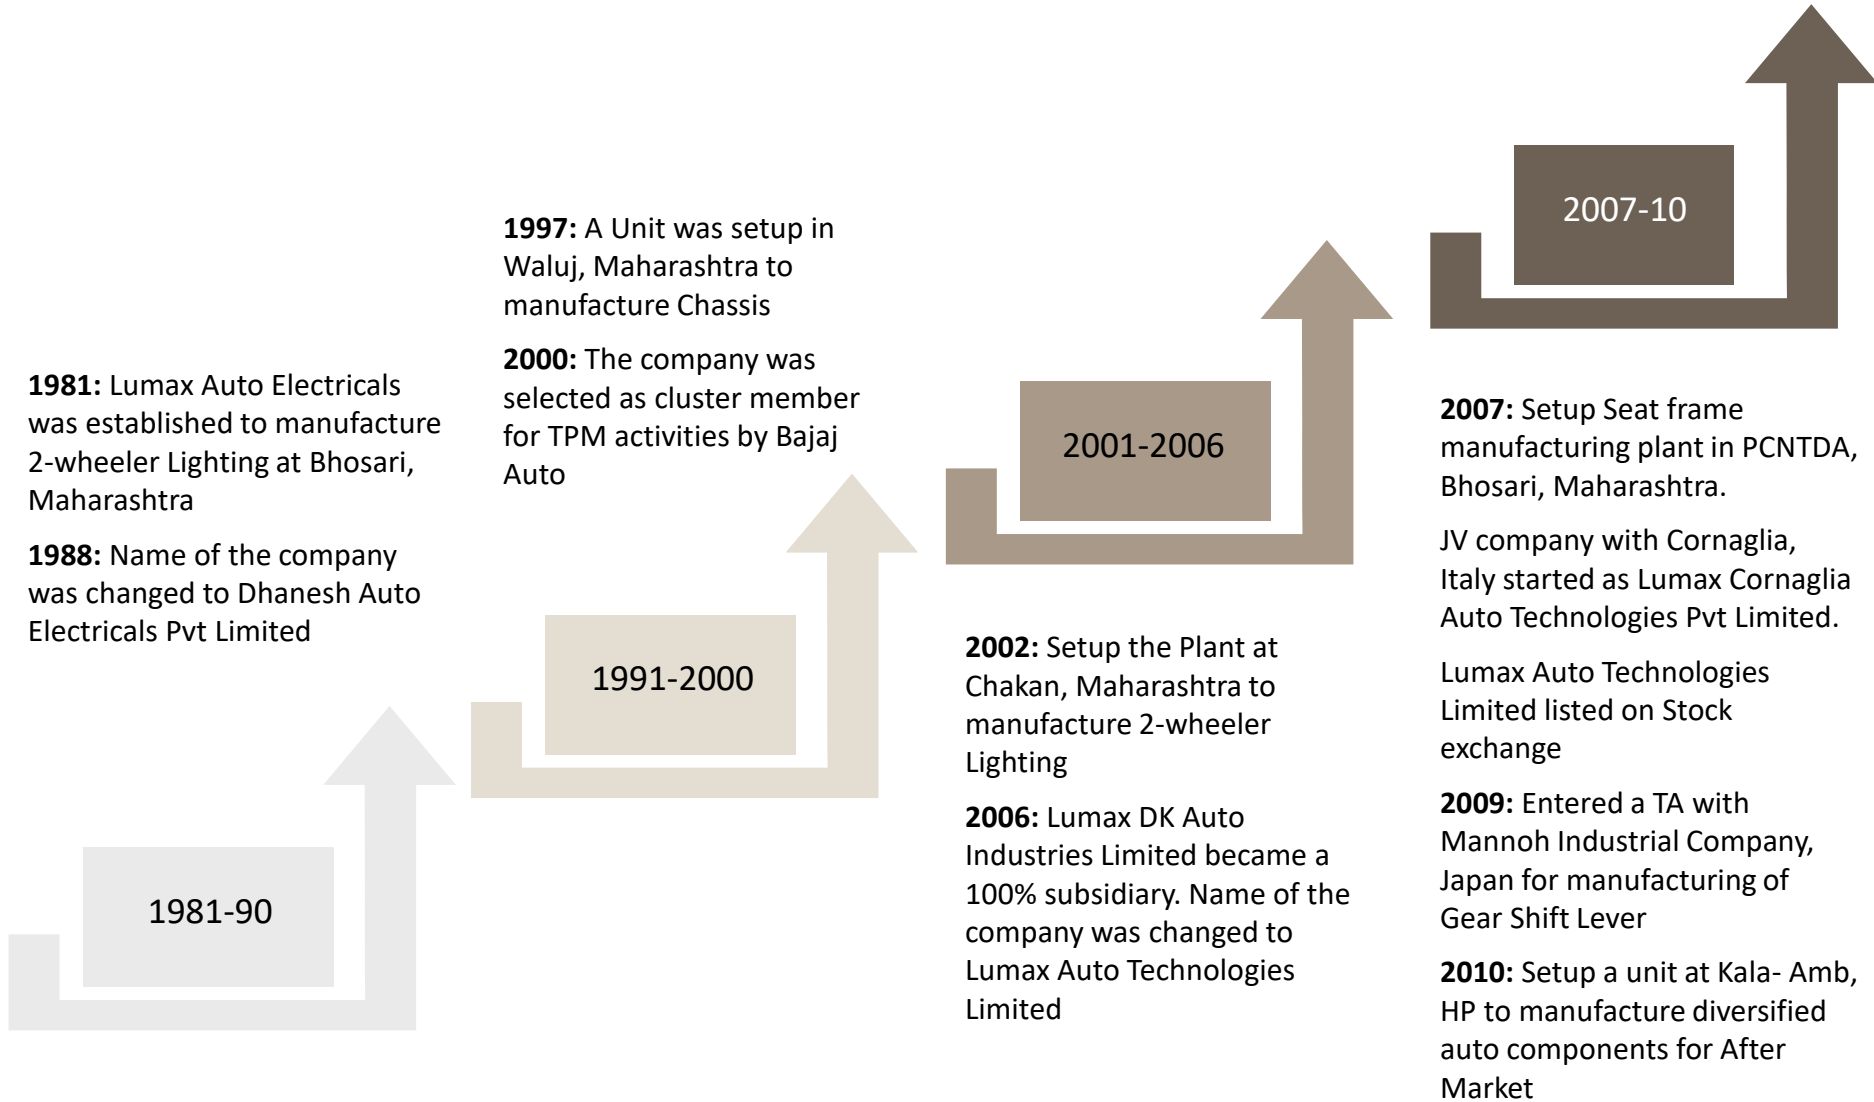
1981-90

**1981:** Lumax Auto Electricals was established to manufacture 2-wheeler Lighting at Bhosari, Maharashtra

**1988:** Name of the company was changed to Dhanesh Auto Electricals Pvt Limited

1991-2000

**1997:** A Unit was setup in Waluj, Maharashtra to manufacture Chassis

**2000:** The company was selected as cluster member for TPM activities by Bajaj Auto

2001-2006

**2002:** Setup the Plant at Chakan, Maharashtra to manufacture 2-wheeler Lighting

**2006:** Lumax DK Auto Industries Limited became a 100% subsidiary. Name of the company was changed to Lumax Auto Technologies Limited

2007-10

**2007:** Setup Seat frame manufacturing plant in PCNTDA, Bhosari, Maharashtra.

JV company with Cornaglia, Italy started as Lumax Cornaglia Auto Technologies Pvt Limited.

Lumax Auto Technologies Limited listed on Stock exchange

**2009:** Entered a TA with Mannoh Industrial Company, Japan for manufacturing of Gear Shift Lever

**2010:** Setup a unit at Kala- Amb, HP to manufacture diversified auto components for After Market